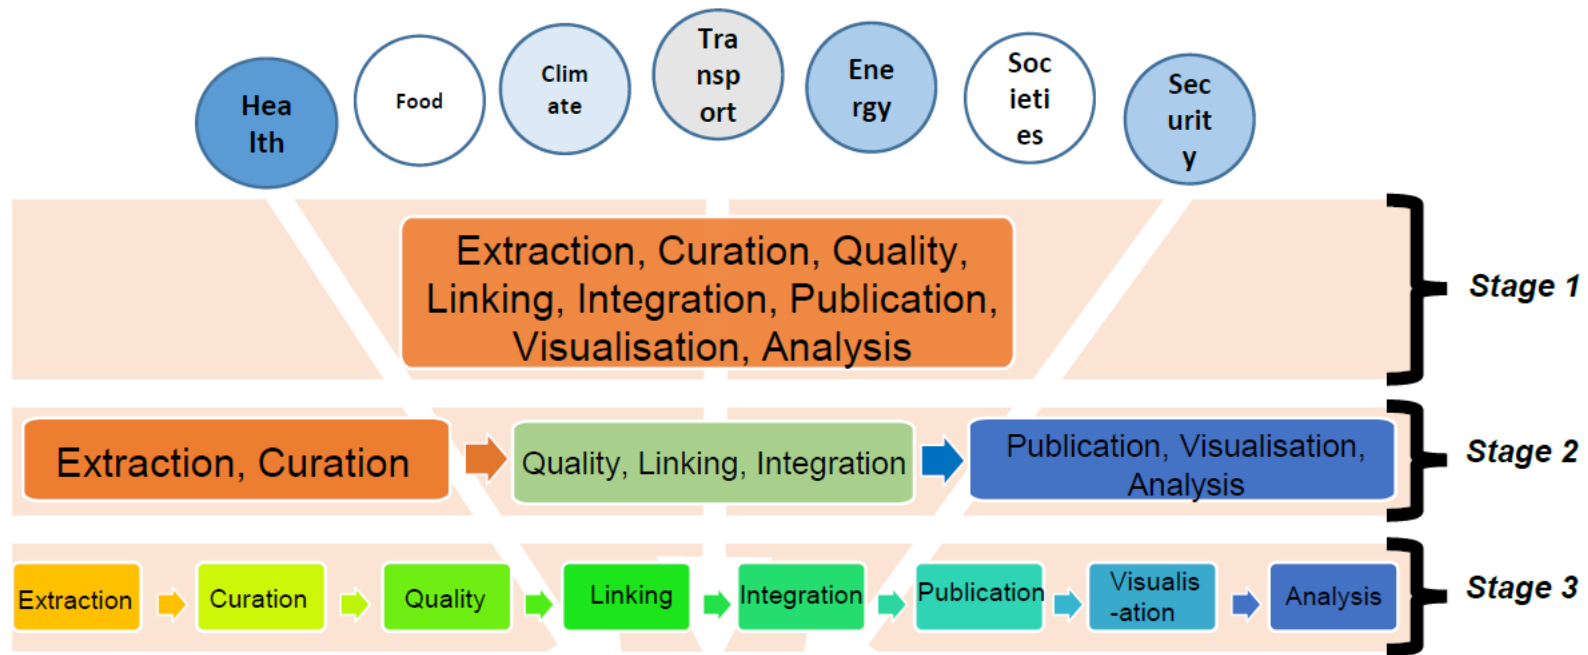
Hea lth

Food

Clim ate

Tra nsp ort

Ene rgy

Soc ieti es

Sec urit y

Extraction, Curation, Quality, Linking, Integration, Publication, Visualisation, Analysis

Stage 1

Extraction, Curation

Quality, Linking, Integration

Publication, Visualisation, Analysis

Stage 2

Extraction

Curation

Quality

Linking

Integration

Publication

Visualis -ation

Analysis

Stage 3